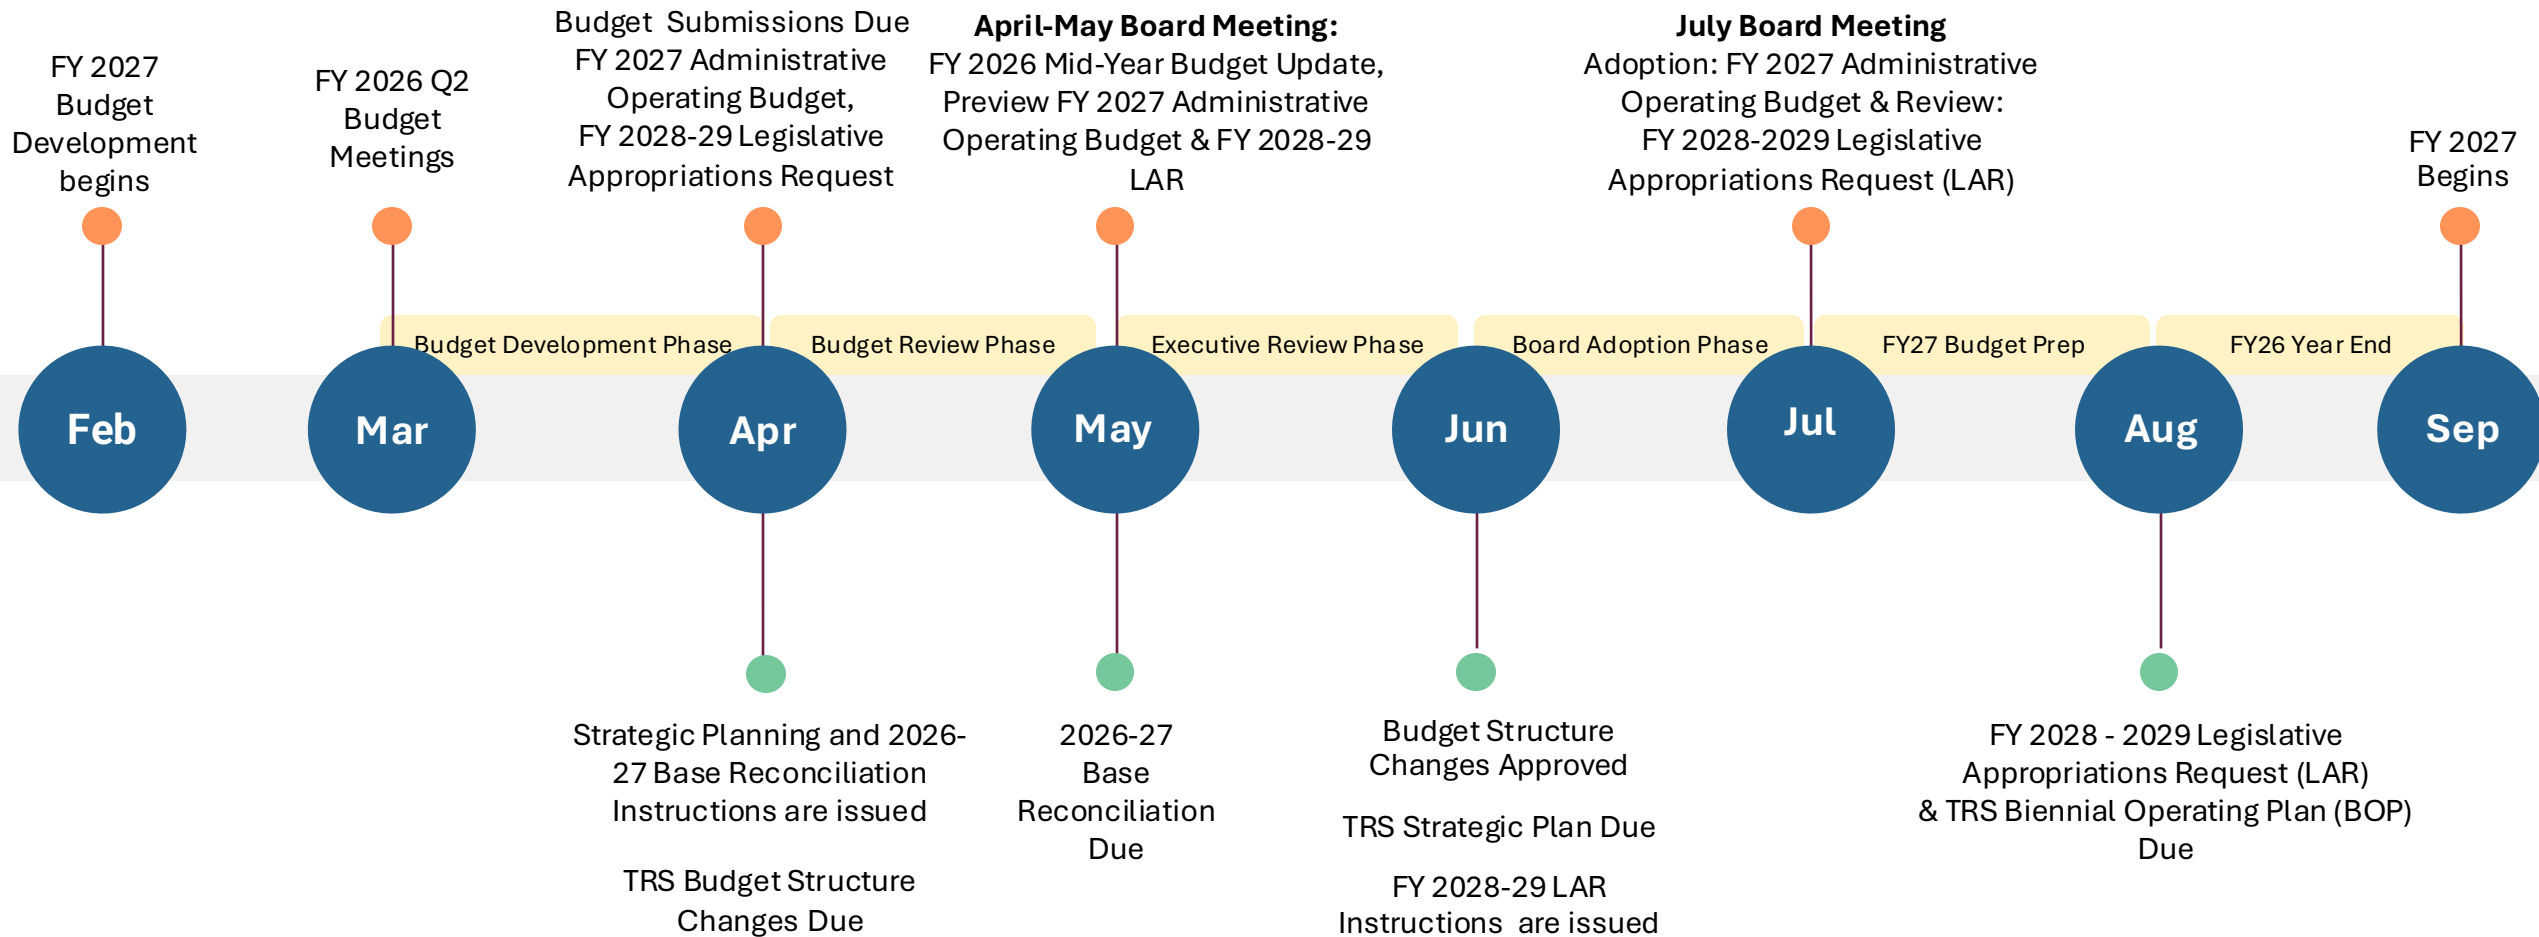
FY 2027 Budget Development begins

FY 2026 Q2 Budget Meetings

Budget Submissions Due FY 2027 Administrative Operating Budget, FY 2028-29 Legislative Appropriations Request

**April-May Board Meeting:** FY 2026 Mid-Year Budget Update, Preview FY 2027 Administrative Operating Budget & FY 2028-29 LAR

**July Board Meeting** Adoption: FY 2027 Administrative Operating Budget & Review: FY 2028-2029 Legislative Appropriations Request (LAR)

FY 2027 Begins

Budget Development Phase

Budget Review Phase

Executive Review Phase

Board Adoption Phase

FY27 Budget Prep

FY26 Year End

Feb

Mar

Apr

May

Jun

Jul

Aug

Sep

Strategic Planning and 2026-27 Base Reconciliation Instructions are issued

TRS Budget Structure Changes Due

2026-27 Base Reconciliation Due

Budget Structure Changes Approved

TRS Strategic Plan Due

FY 2028-29 LAR Instructions are issued

FY 2028 - 2029 Legislative Appropriations Request (LAR) & TRS Biennial Operating Plan (BOP) Due